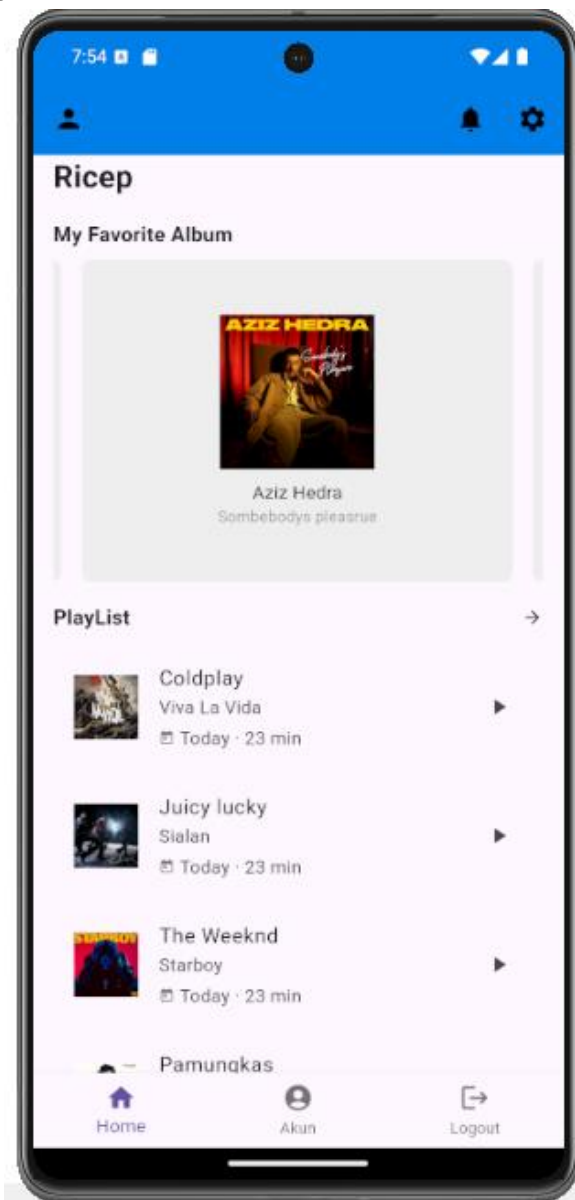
7:54

Ricep

My Favorite Album

AZIZ HEDRA

Somebody's Pleasure

Aziz Hedra

Sombebodys pleasrue

PlayList

Coldplay
Viva La Vida
Today · 23 min

Juicy lucky
Sialan
Today · 23 min

The Weeknd
Starboy
Today · 23 min

Pamungkas

Home
Akun
Logout